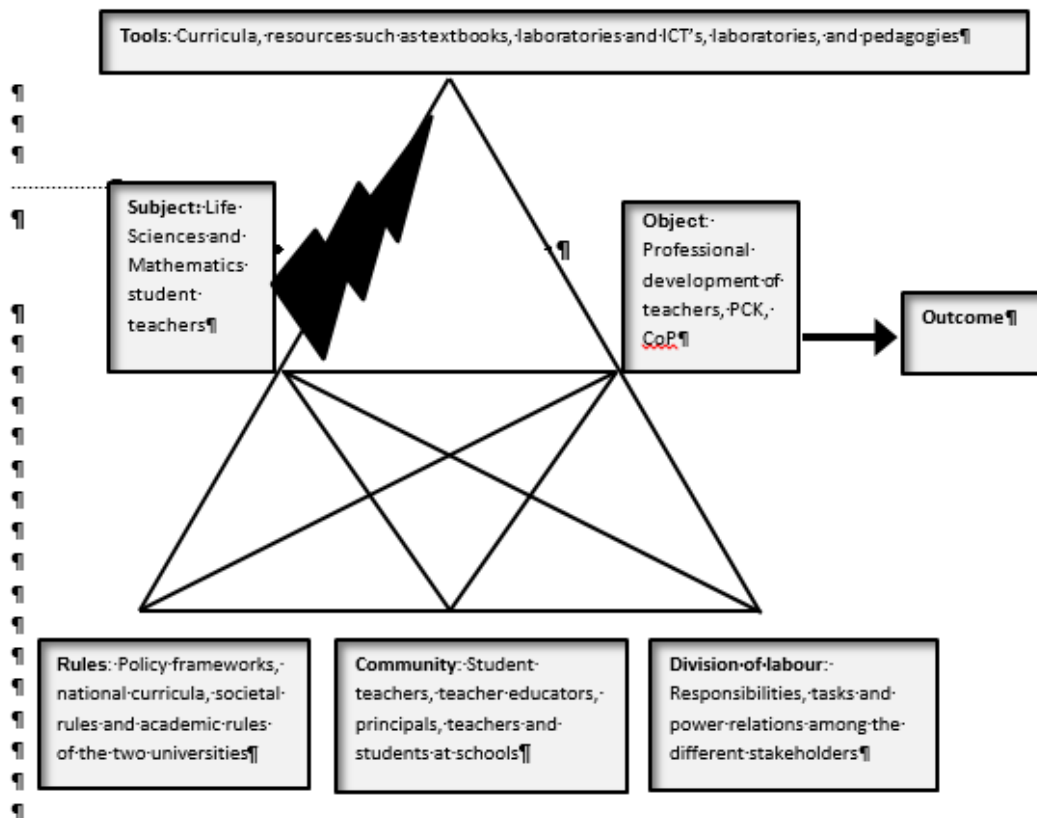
Tools: Curricula, resources such as textbooks, laboratories and ICT's, laboratories, and pedagogies¶

¶
¶
¶
¶

Subject: Life Sciences and Mathematics student teachers¶

¶

Object: Professional development of teachers, PCK, CoP¶

Outcome¶

¶
¶
¶
¶
¶
¶
¶
¶
¶
¶
¶

Rules: Policy frameworks, national curricula, societal rules and academic rules of the two universities¶

Community: Student teachers, teacher educators, principals, teachers and students at schools¶

Division of labour: Responsibilities, tasks and power relations among the different stakeholders¶

¶
¶
¶
¶
¶
¶